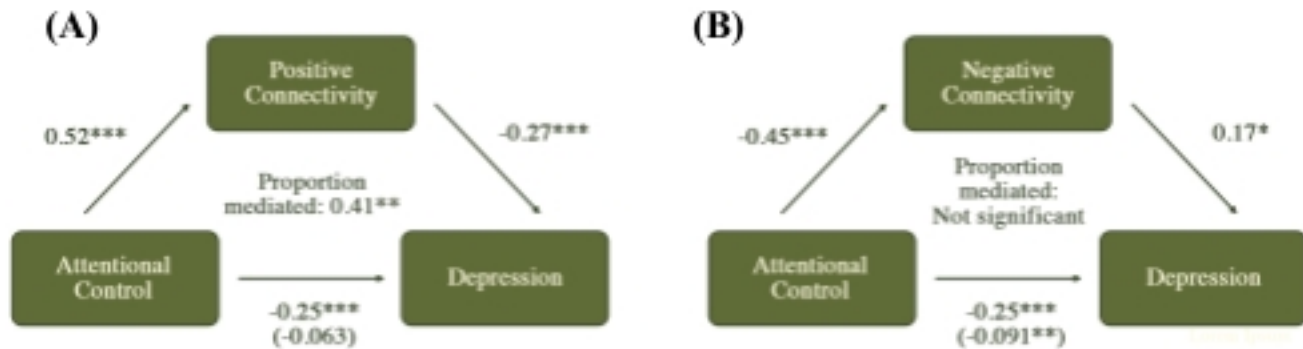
(A)

Positive Connectivity

0.52***

-0.27***

Proportion mediated: 0.41**

Attentional Control

Depression

-0.25***
(-0.063)

(B)

Negative Connectivity

-0.45***

0.17*

Proportion mediated: Not significant

Attentional Control

Depression

-0.25***
(-0.091**)